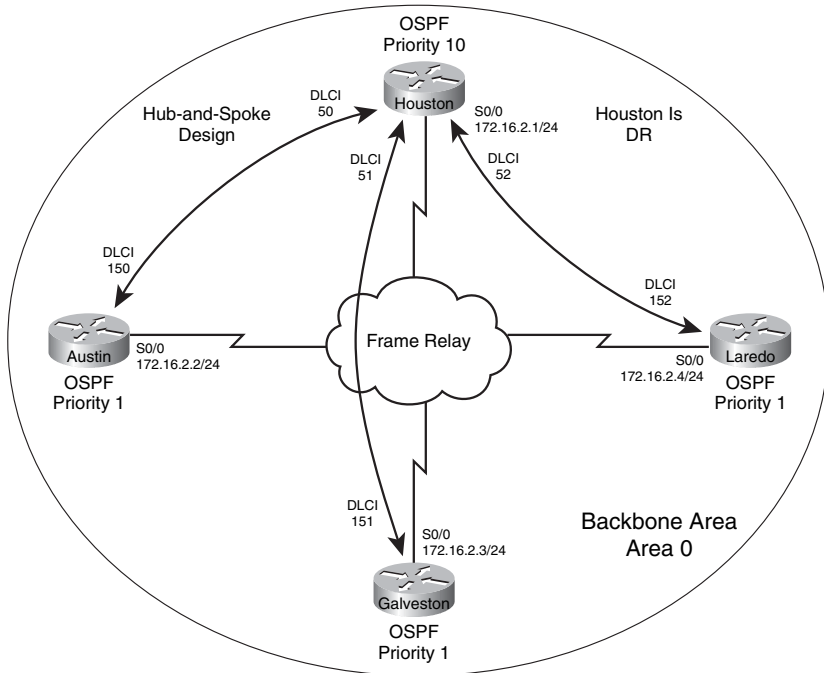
OSPF
Priority 10

Houston

Hub-and-Spoke
Design

DLCI
50

DLCI
51

S0/0
172.16.2.1/24

DLCI
52

Houston Is
DR

DLCI
150

Austin

S0/0
172.16.2.2/24

OSPF
Priority 1

Frame Relay

DLCI
152

Laredo

S0/0
172.16.2.4/24

OSPF
Priority 1

DLCI
151

S0/0
172.16.2.3/24

Backbone Area
Area 0

Galveston

OSPF
Priority 1